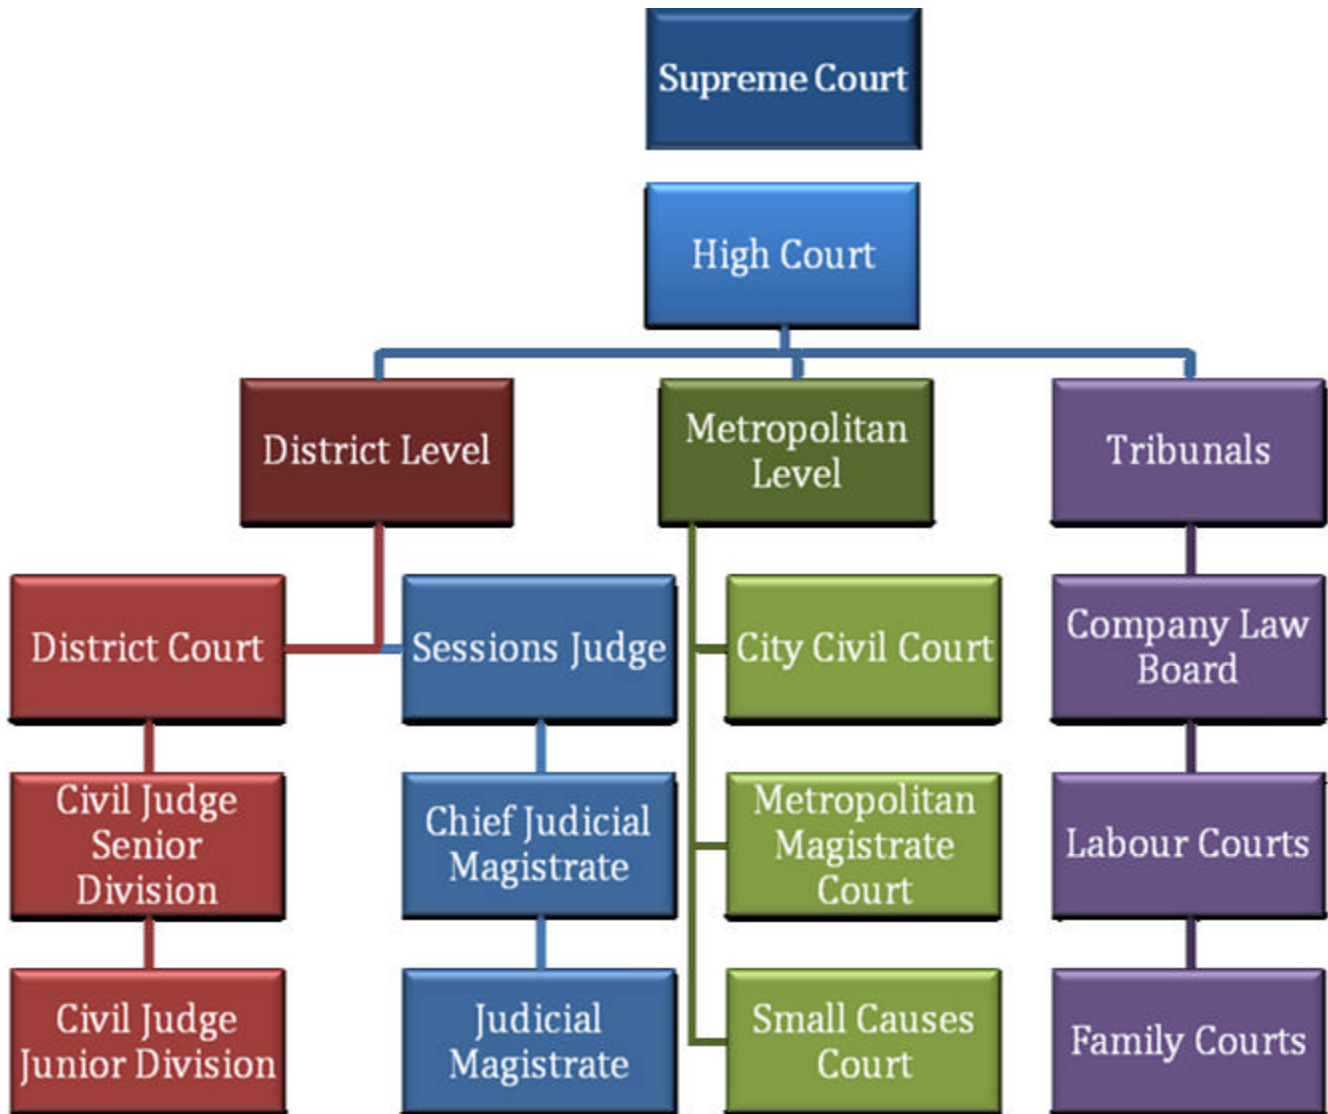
Supreme Court

High Court

District Level

Metropolitan Level

Tribunals

District Court

Sessions Judge

City Civil Court

Company Law Board

Civil Judge Senior Division

Chief Judicial Magistrate

Metropolitan Magistrate Court

Labour Courts

Civil Judge Junior Division

Judicial Magistrate

Small Causes Court

Family Courts